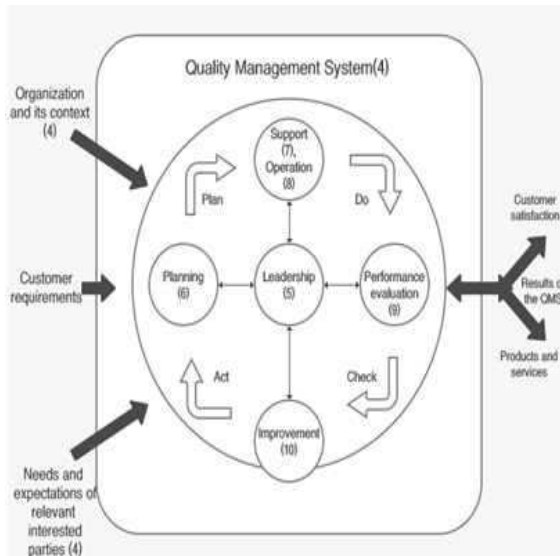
Quality Management System(4)

Organization and its context (4)

Customer requirements

Needs and expectations of relevant interested parties (4)

Plan

Support (7), Operation (8)

Do

Planning (6)

Leadership (5)

Performance evaluation (9)

Act

Check

Improvement (10)

Customer satisfaction

Results o the QMS

Products and services